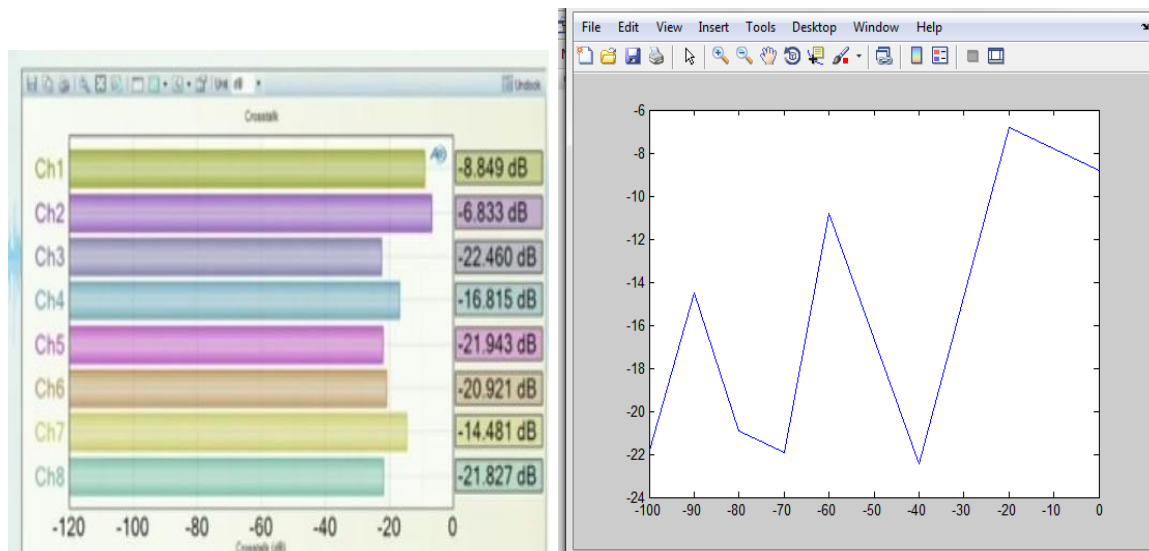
Unit dB
Undock
Crosstalk

| Channel | Crosstalk |
|---|---|
| Ch1 | -8.849 dB |
| Ch2 | -6.833 dB |
| Ch3 | -22.460 dB |
| Ch4 | -16.815 dB |
| Ch5 | -21.943 dB |
| Ch6 | -20.921 dB |
| Ch7 | -14.481 dB |
| Ch8 | -21.827 dB |

-120 -100 -80 -60 -40 -20 0
Crosstalk (dB)

File Edit View Insert Tools Desktop Window Help

-6
-8
-10
-12
-14
-16
-18
-20
-22
-24

-100 -90 -80 -70 -60 -50 -40 -30 -20 -10 0